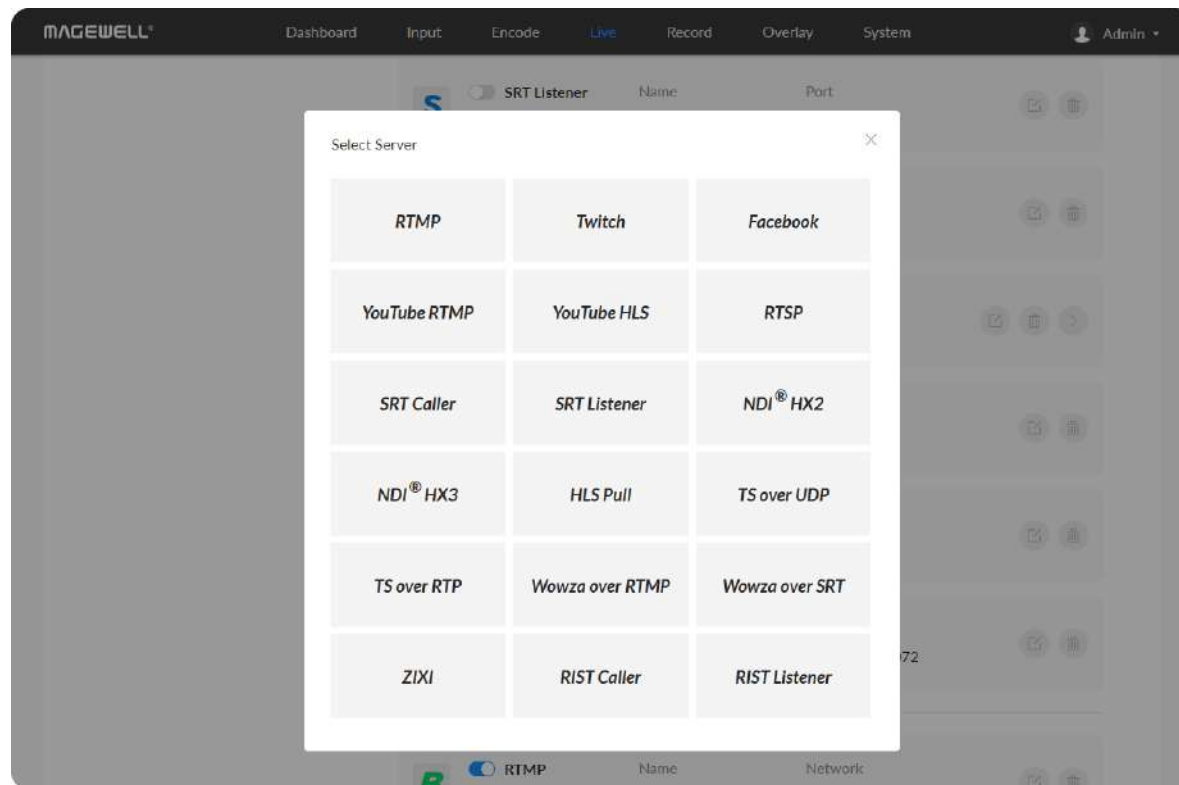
MAGEWELL®

Dashboard Input Encode Live Record Overlay System

Admin

S SRT Listener Name Port

Select Server

×

| RTMP | Twitch | Facebook |
|---|---|---|
| YouTube RTMP | YouTube HLS | RTSP |
| SRT Caller | SRT Listener | NDI® HX2 |
| NDI® HX3 | HLS Pull | TS over UDP |
| TS over RTP | Wowza over RTMP | Wowza over SRT |
| ZIXI | RIST Caller | RIST Listener |

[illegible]72

R RTMP Name Network